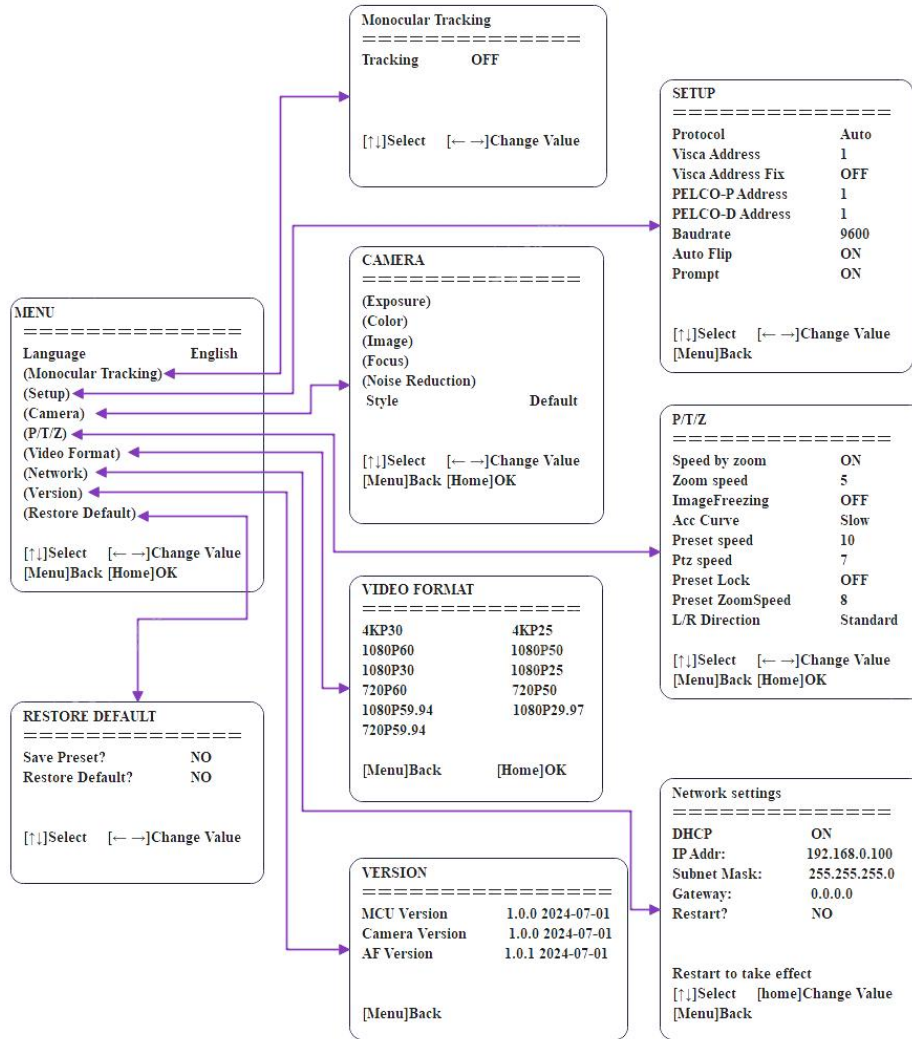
Monocular Tracking
==============
Tracking OFF

[↑↓]Select [← →]Change Value

SETUP
==============
Protocol Auto
Visca Address 1
Visca Address Fix OFF
PELCO-P Address 1
PELCO-D Address 1
Baudrate 9600
Auto Flip ON
Prompt ON

[↑↓]Select [← →]Change Value
[Menu]Back

CAMERA
==============
(Exposure)
(Color)
(Image)
(Focus)
(Noise Reduction)
Style Default

[↑↓]Select [← →]Change Value
[Menu]Back [Home]OK

MENU
==============
Language English
(Monocular Tracking)
(Setup)
(Camera)
(P/T/Z)
(Video Format)
(Network)
(Version)
(Restore Default)

[↑↓]Select [← →]Change Value
[Menu]Back [Home]OK

P/T/Z
==============
Speed by zoom ON
Zoom speed 5
ImageFreezing OFF
Acc Curve Slow
Preset speed 10
Ptz speed 7
Preset Lock OFF
Preset ZoomSpeed 8
L/R Direction Standard

[↑↓]Select [← →]Change Value
[Menu]Back [Home]OK

VIDEO FORMAT
==============
4KP30 4KP25
1080P60 1080P50
1080P30 1080P25
720P60 720P50
1080P59.94 1080P29.97
720P59.94

[Menu]Back [Home]OK

RESTORE DEFAULT
==============
Save Preset? NO
Restore Default? NO

[↑↓]Select [← →]Change Value

Network settings
==============
DHCP ON
IP Addr: 192.168.0.100
Subnet Mask: 255.255.255.0
Gateway: 0.0.0.0
Restart? NO

Restart to take effect
[↑↓]Select [home]Change Value
[Menu]Back

VERSION
================
MCU Version 1.0.0 2024-07-01
Camera Version 1.0.0 2024-07-01
AF Version 1.0.1 2024-07-01

[Menu]Back